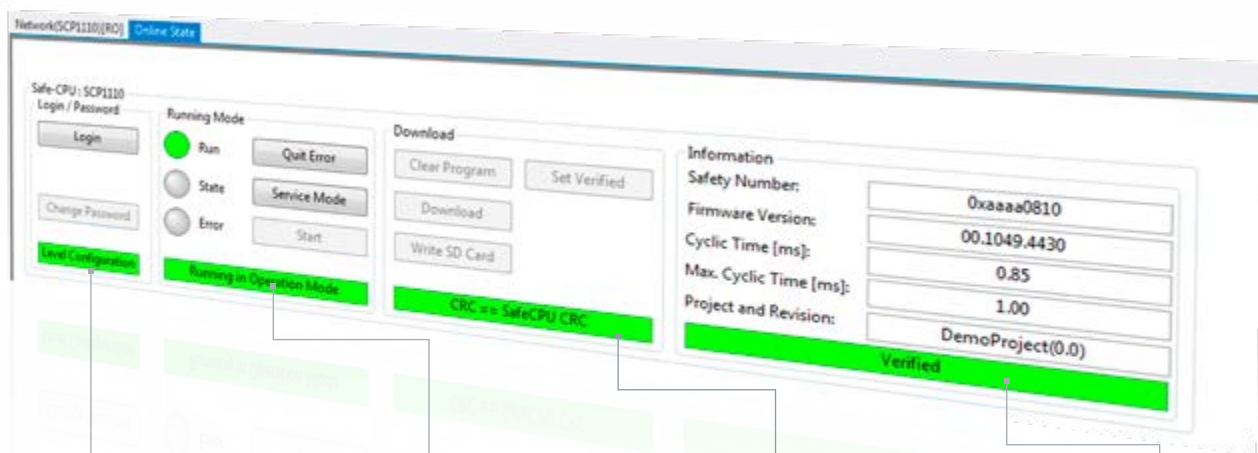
Network(SCP1110)[RO] Online State

Safe-CPU : SCP1110
Login / Password
Login
Change Password
Level Configuration

Running Mode
Run
State
Error
Quit Error
Service Mode
Start
Running in Operation Mode

Download
Clear Program
Set Verified
Download
Write SD Card
CRC == SafeCPU CRC

Information
Safety Number:
Firmware Version:
Cyclic Time [ms]:
Max. Cyclic Time [ms]:
Project and Revision:
0xaaaa0810
00.1049.4430
0.85
1.00
DemoProject(0.0)
Verified